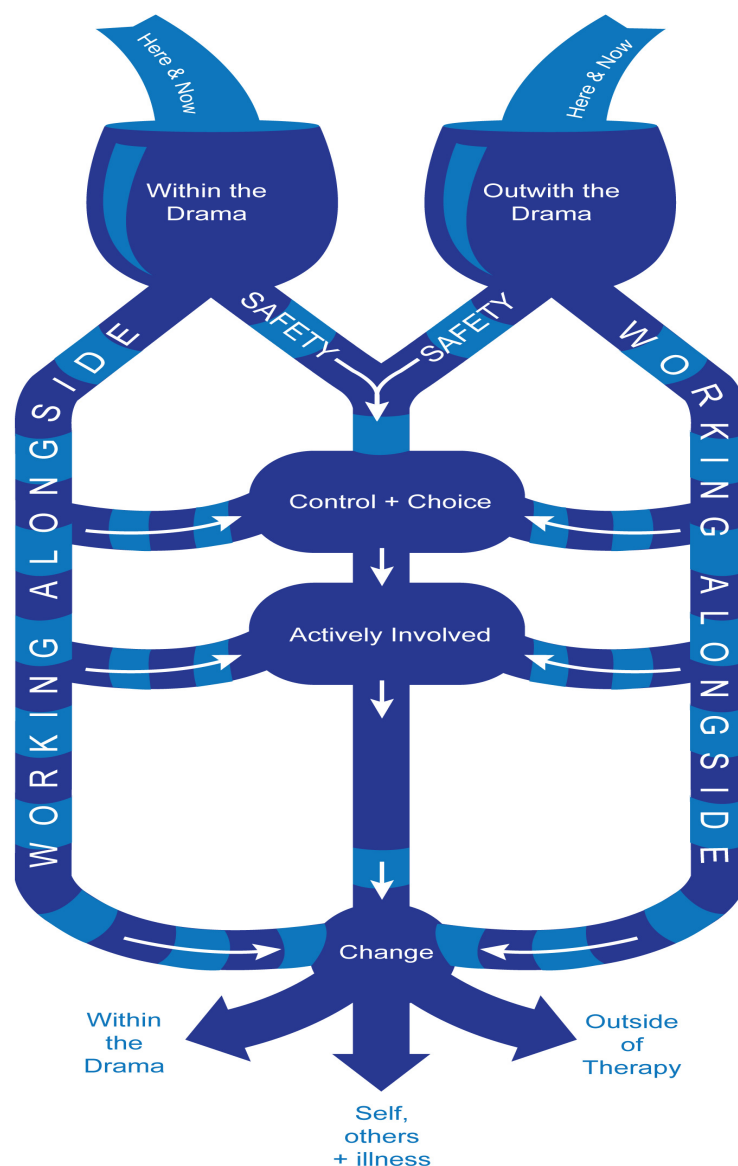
Here & Now

Here & Now

Within the Drama

Outwith the Drama

SAFETY

SAFETY

WORKING ALONGSIDE

WORKING ALONGSIDE

Control + Choice

Actively Involved

Change

Within the Drama

Self, others + illness

Outside of Therapy